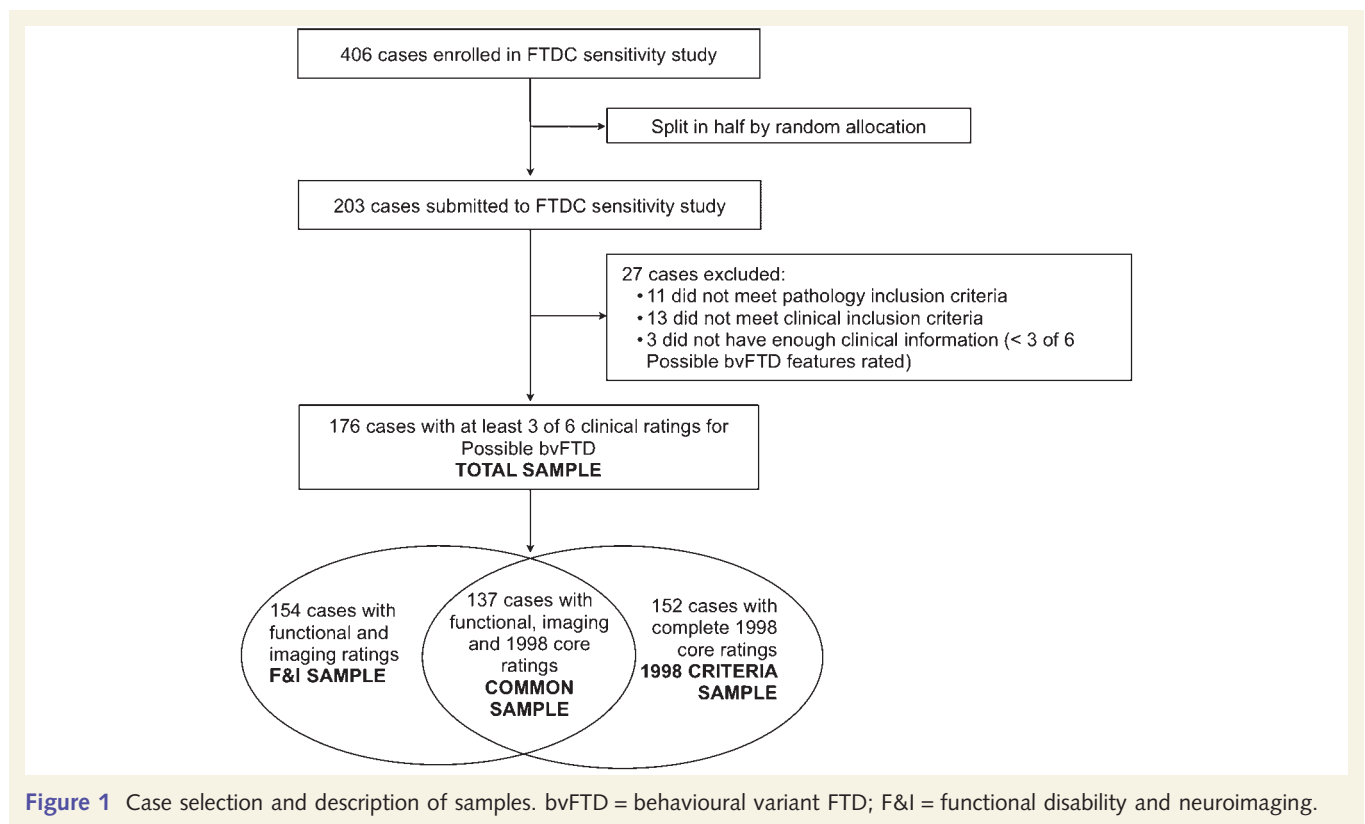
406 cases enrolled in FTDC sensitivity study

Split in half by random allocation

203 cases submitted to FTDC sensitivity study

27 cases excluded:
• 11 did not meet pathology inclusion criteria
• 13 did not meet clinical inclusion criteria
• 3 did not have enough clinical information (< 3 of 6 Possible bvFTD features rated)

176 cases with at least 3 of 6 clinical ratings for Possible bvFTD
**TOTAL SAMPLE**

154 cases with functional and imaging ratings
**F&I SAMPLE**

137 cases with functional, imaging and 1998 core ratings
**COMMON SAMPLE**

152 cases with complete 1998 core ratings
**1998 CRITERIA SAMPLE**

**Figure 1** Case selection and description of samples. bvFTD = behavioural variant FTD; F&I = functional disability and neuroimaging.